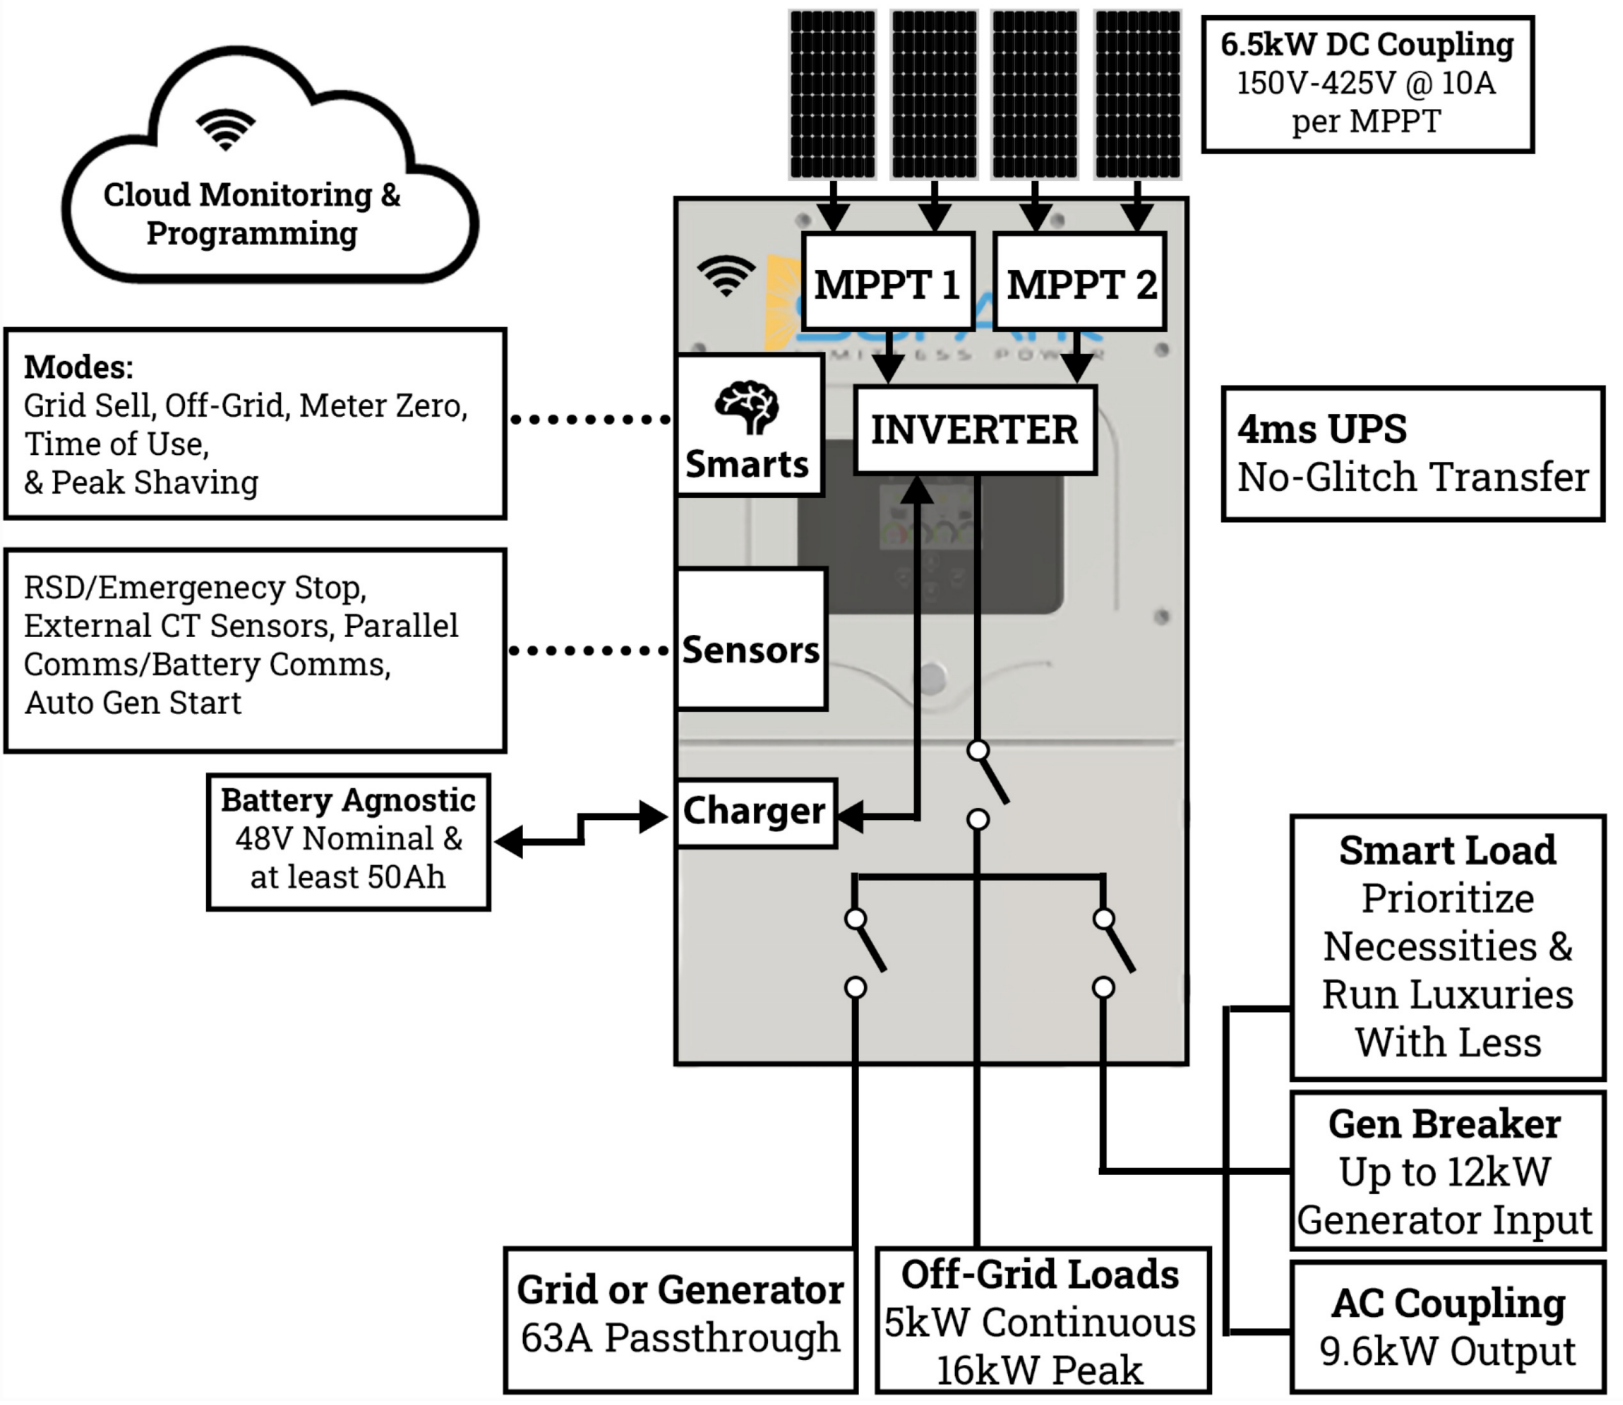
Cloud Monitoring & Programming

6.5kW DC Coupling
150V-425V @ 10A per MPPT

MPPT 1

MPPT 2

Modes:
Grid Sell, Off-Grid, Meter Zero, Time of Use, & Peak Shaving

Smarts

INVERTER

4ms UPS
No-Glitch Transfer

RSD/Emergenecy Stop, External CT Sensors, Parallel Comms/Battery Comms, Auto Gen Start

Sensors

Battery Agnostic
48V Nominal & at least 50Ah

Charger

Smart Load
Prioritize Necessities & Run Luxuries With Less

Gen Breaker
Up to 12kW Generator Input

AC Coupling
9.6kW Output

Grid or Generator
63A Passthrough

Off-Grid Loads
5kW Continuous
16kW Peak